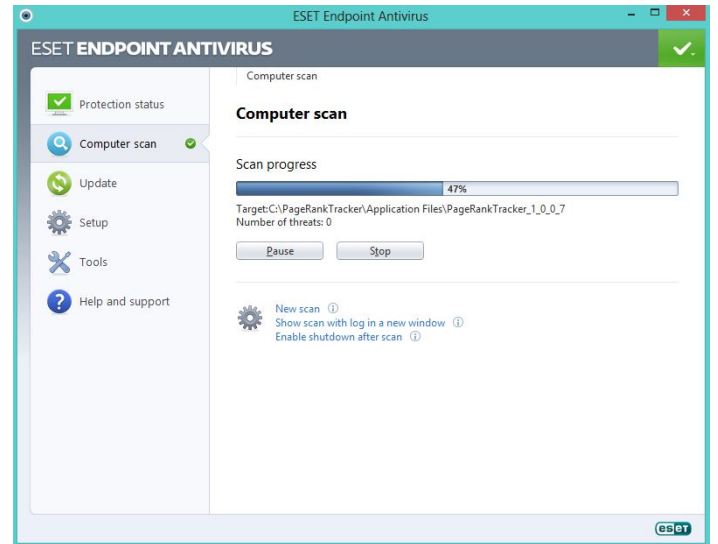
ESET Endpoint Antivirus

ESET ENDPOINT ANTIVIRUS

Protection status
Computer scan
Update
Setup
Tools
Help and support

Computer scan

Computer scan

Scan progress

47%

Target:C:\PageRankTracker\Application Files\PageRankTracker_1_0_0_7
Number of threats: 0

Pause
Stop

New scan ⓘ
Show scan with log in a new window ⓘ
Enable shutdown after scan ⓘ

eset